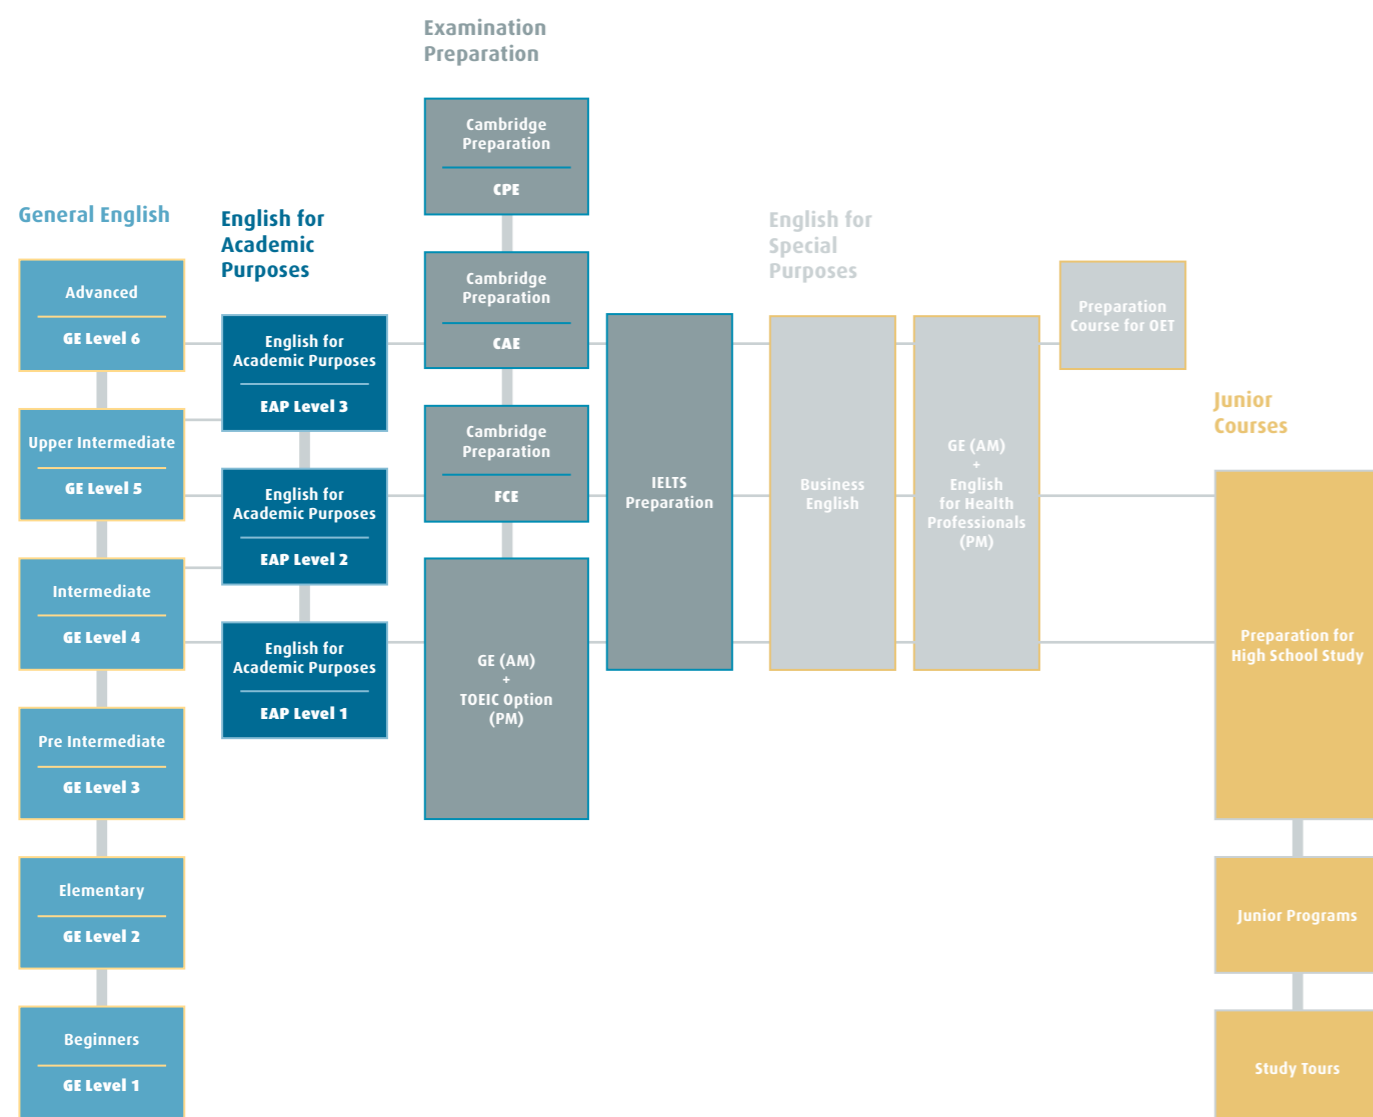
Examination Preparation

Cambridge Preparation
CPE

Cambridge Preparation
CAE

Cambridge Preparation
FCE

GE (AM)
+
TOEIC Option (PM)

General English

Advanced
GE Level 6

Upper Intermediate
GE Level 5

Intermediate
GE Level 4

Pre Intermediate
GE Level 3

Elementary
GE Level 2

Beginners
GE Level 1

English for Academic Purposes

English for Academic Purposes
EAP Level 3

English for Academic Purposes
EAP Level 2

English for Academic Purposes
EAP Level 1

IELTS Preparation

English for Special Purposes

Business English

GE (AM)
+
English for Health Professionals (PM)

Preparation Course for OET

Junior Courses

Preparation for High School Study

Junior Programs

Study Tours